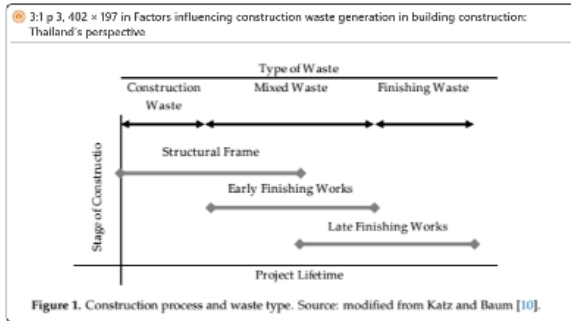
3:1 p 3, 402 × 197 in Factors influencing construction waste generation in building construction: Thailand's perspective

Type of Waste

Construction Waste

Mixed Waste

Finishing Waste

Stage of Constructio

Structural Frame

Early Finishing Works

Late Finishing Works

Project Lifetime

**Figure 1.** Construction process and waste type. Source: modified from Katz and Baum [10].